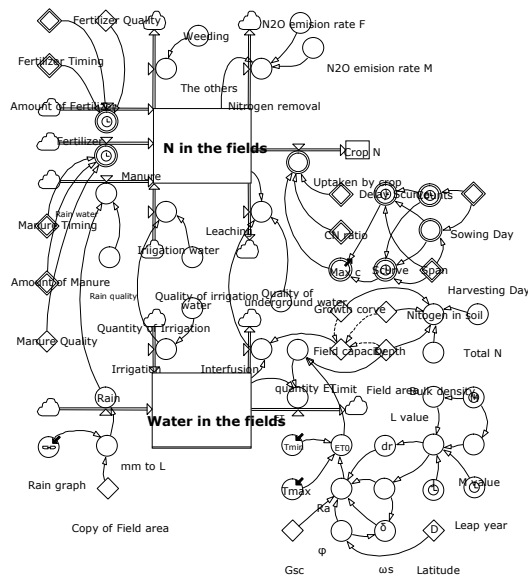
Fertilizer Quality
Fertilizer Timing
Amount of Fertilizer
Fertilizer
Manure
Rain water
Manure Timing
Amount of Manure
Rain quality
Manure Quality
Weeding
N2O emision rate F
N2O emision rate M
The others
Nitrogen removal
N in the fields
Crop N
Uptaken by crop
Delay
Scurve
Counts
Sowing Day
CN ratio
Max c
Scurve
Span
Harvesting Day
Leaching
Irrigation water
Quality of irrigation water
Quality of underground water
Quantity of Irrigation
Growth corve
Nitogen in soil
Depth
Total N
Irrigation
Interfusion
Field capacity
quantity ET
Limit
Field area
Bulk density
L value
Rain
Water in the fields
mm to L
Rain graph
Tmin
ET0
dr
Tmax
Ra
δ
M value
Leap year
Copy of Field area
φ
Gsc
ωs
Latitude